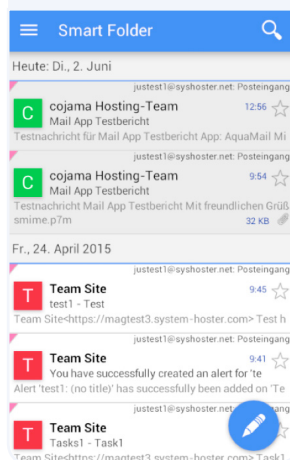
Smart Folder

Heute: Di., 2. Juni

justest1@syshoster.net: Posteingang

C cojama Hosting-Team 12:56
Mail App Testbericht
Testnachricht für Mail App Testbericht App: AquaMail Mi

justest1@syshoster.net: Posteingang

C cojama Hosting-Team 9:54
Mail App Testbericht
Testnachricht für Mail App Testbericht Mit freundlichen Grüß
smime.p7m 32 KB

Fr., 24. April 2015

justest1@syshoster.net: Posteingang

T Team Site 9:45
test1 - Test
Team Site<https://magtest3.system-hoster.com> Test h

justest1@syshoster.net: Posteingang

T Team Site 9:41
You have successfully created an alert for 'te
Alert 'test1: (no title)' has successfully been added on 'Te

justest1@syshoster.net: Posteingang

T Team Site
Tasks1 - Task1
Team Site<https://magtest3.system-hoster.com> Task1